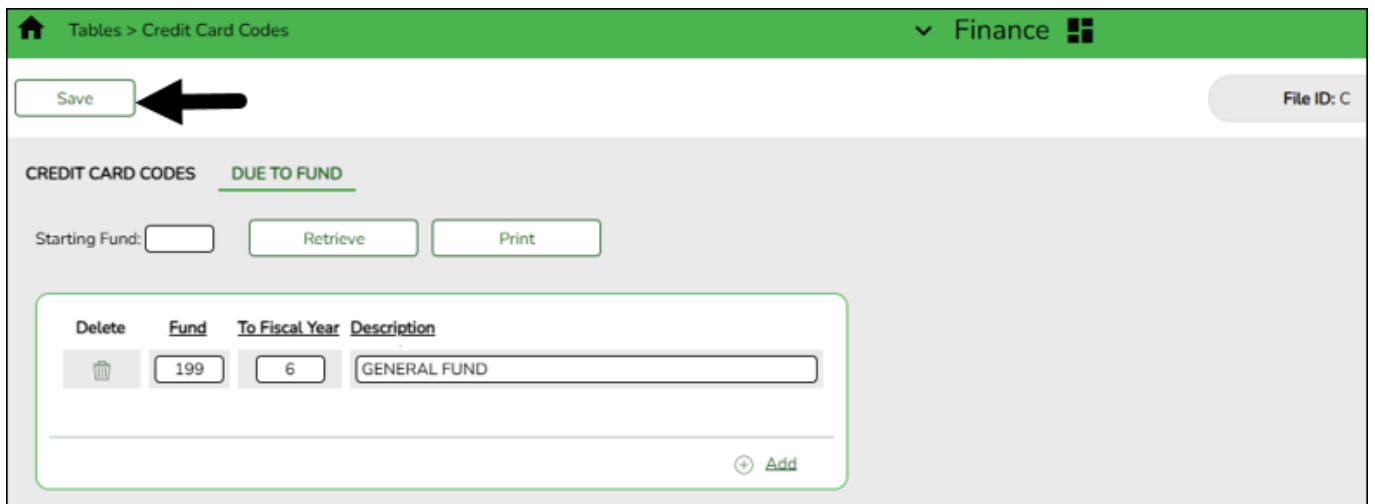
Tables > Credit Card Codes

Finance

Save

File ID: C

CREDIT CARD CODES DUE TO FUND

Starting Fund:

Retrieve

Print

| Delete | Fund | To Fiscal Year | Description |
|---|---|---|---|
| | 199 | 6 | GENERAL FUND |

Add